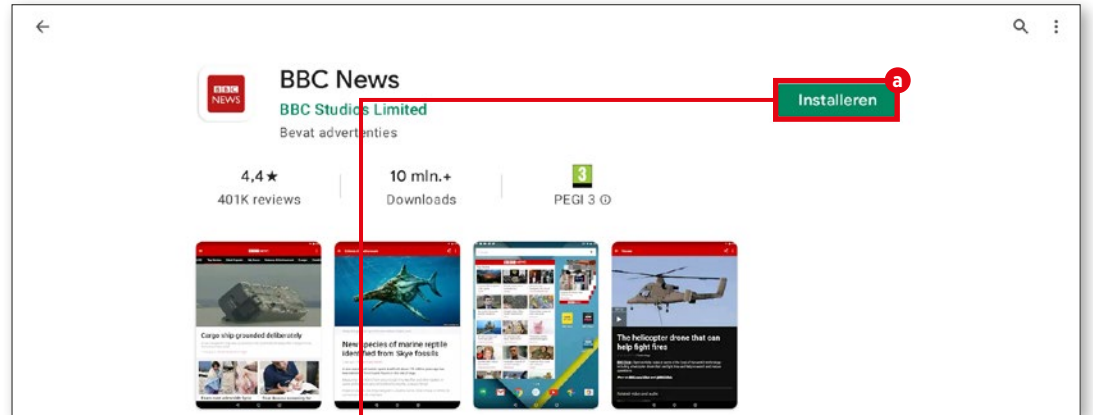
BBC NEWS

BBC News
BBC Studios Limited
Bevat advertenties

Installeren

a

4,4 ★
401K reviews

10 mln.+
Downloads

3
PEGI 3 ⓘ

Cargo ship grounded deliberately

New species of marine reptile identified from Skye fossils

The helicopter drone that can help fight fires